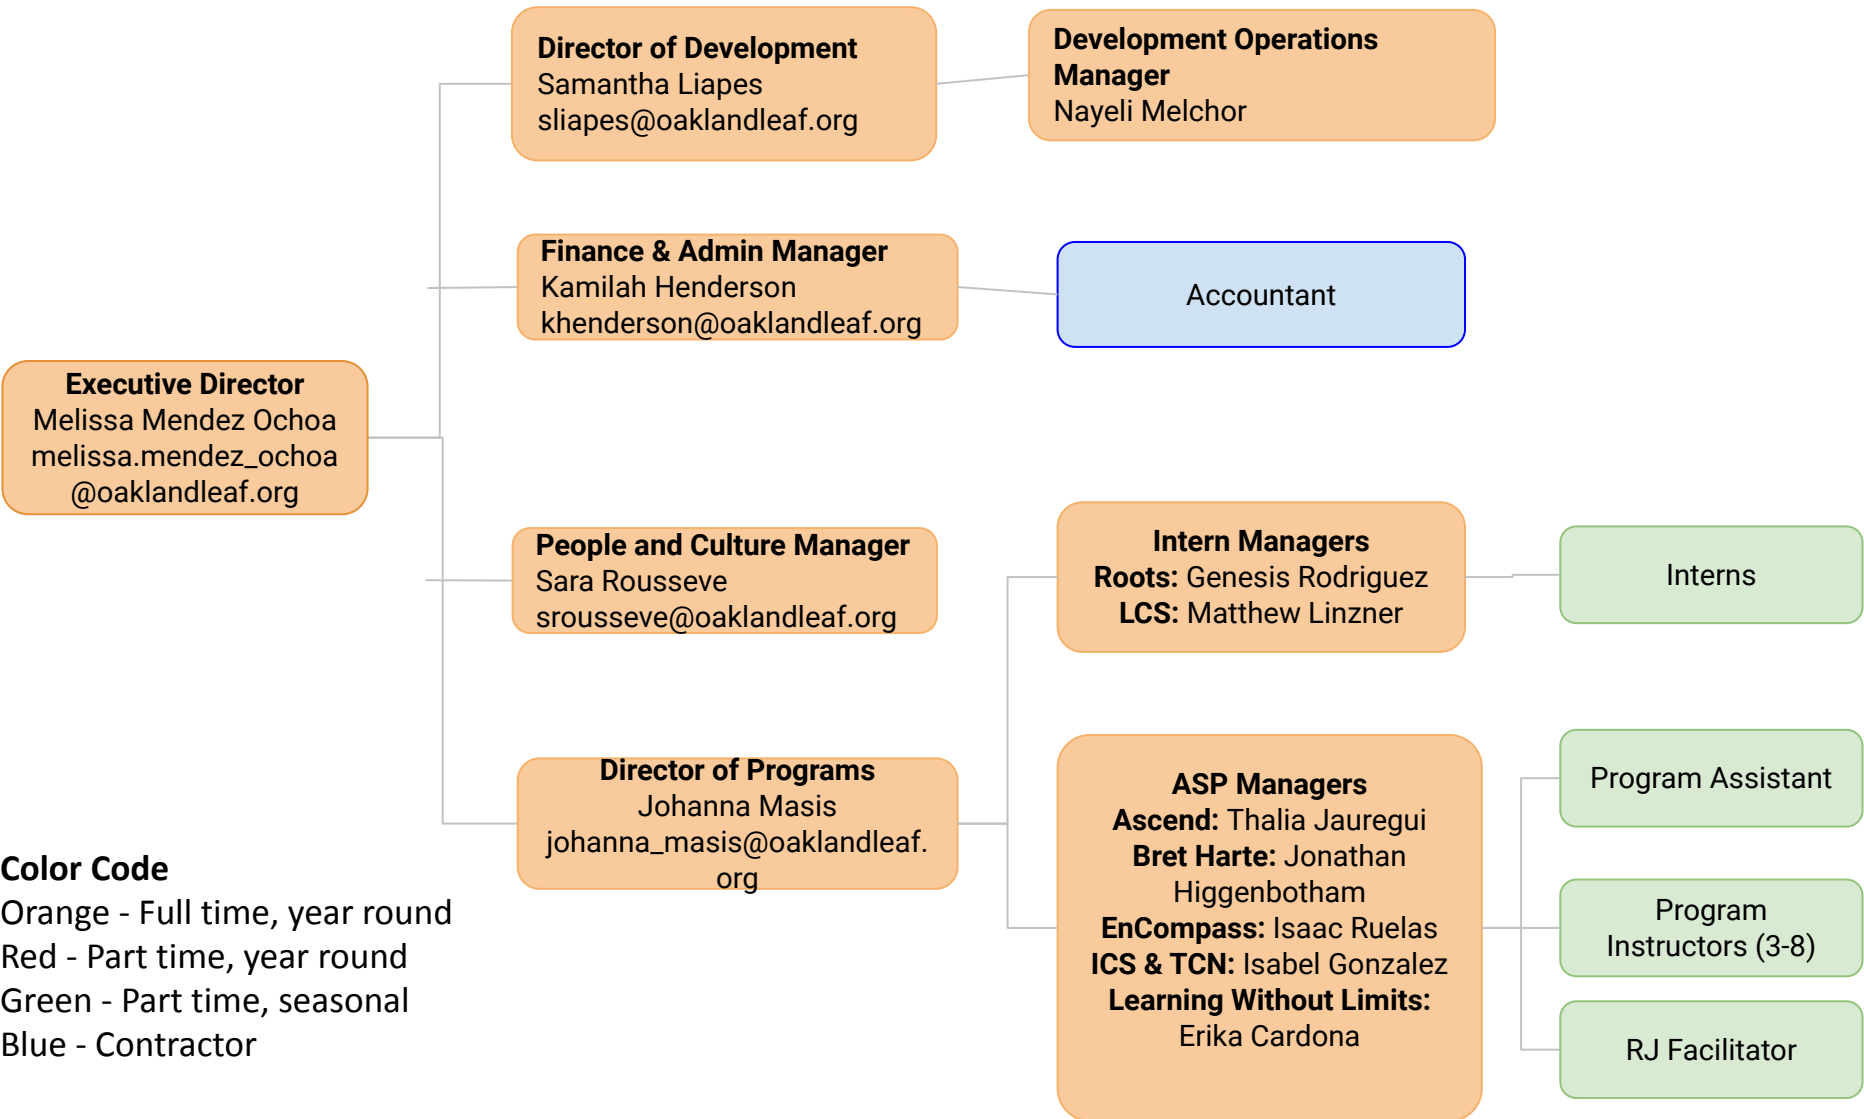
Executive Director
Melissa Mendez Ochoa
melissa.mendez_ochoa@oaklandleaf.org

Director of Development
Samantha Liapes
sliapes@oaklandleaf.org

Development Operations Manager
Nayeli Melchor

Finance & Admin Manager
Kamilah Henderson
khenderson@oaklandleaf.org

Accountant

People and Culture Manager
Sara Rousseve
srousseve@oaklandleaf.org

Intern Managers
Roots: Genesis Rodriguez
LCS: Matthew Linzner

Interns

Director of Programs
Johanna Masis
johanna_masis@oaklandleaf.org

ASP Managers
Ascend: Thalia Jauregui
Bret Harte: Jonathan Higgenbotham
EnCompass: Isaac Ruelas
ICS & TCN: Isabel Gonzalez
Learning Without Limits: Erika Cardona

Program Assistant

Program Instructors (3-8)

RJ Facilitator

Color Code
Orange - Full time, year round
Red - Part time, year round
Green - Part time, seasonal
Blue - Contractor